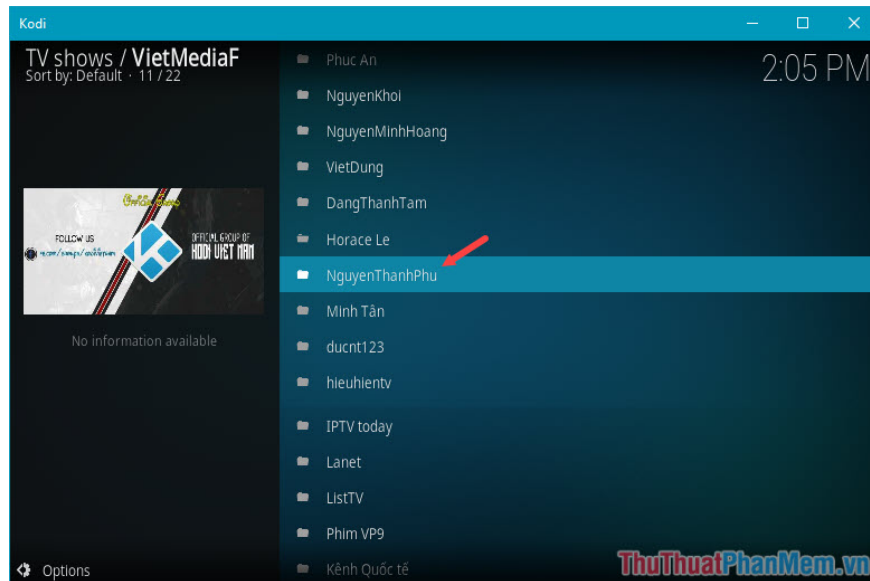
Kodi

TV shows / VietMediaF
Sort by: Default · 11 / 22

2:05 PM

FOLLOW US
OFFICIAL GROUP OF
KODI VIỆT NAM

No information available

Phuc An
NguyenKhoi
NguyenMinhHoang
VietDung
DangThanhTam
Horace Le
NguyenThanhPhu
Minh Tân
ducnt123
hieuhientv
IPTV today
Lanet
ListTV
Phim VP9
Kênh Quốc tế

Options

ThuThuatPhanMem.vn